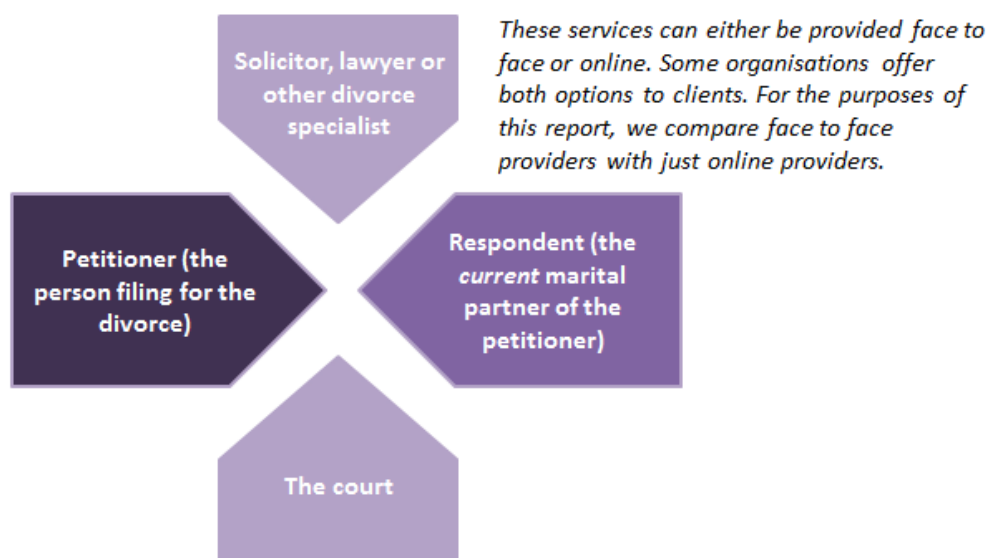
Solicitor, lawyer or other divorce specialist

These services can either be provided face to face or online. Some organisations offer both options to clients. For the purposes of this report, we compare face to face providers with just online providers.

Petitioner (the person filing for the divorce)

Respondent (the *current* marital partner of the petitioner)

The court